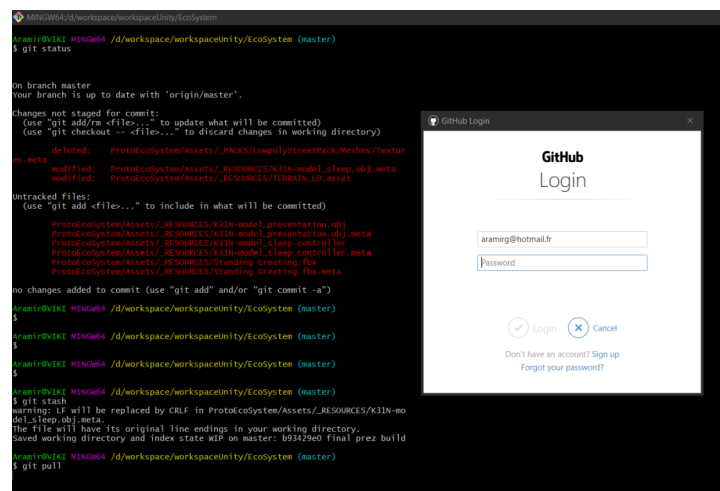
MINGW64:/d/workspace/workspaceUnity/EcoSystem

Aramir@VIKI MINGW64 /d/workspace/workspaceUnity/EcoSystem (master)
$ git status

On branch master
Your branch is up to date with 'origin/master'.

Changes not staged for commit:
(use "git add/rm <file>..." to update what will be committed)
(use "git checkout -- <file>..." to discard changes in working directory)

deleted: ProtoEcoSystem/Assets/_PACKS/LowpolyStreetPack/Meshes/Textures.meta
modified: ProtoEcoSystem/Assets/_RESOURCES/K31N-model_sleep.obj.meta
modified: ProtoEcoSystem/Assets/_RESOURCES/TERRAIN_LD.asset

Untracked files:
(use "git add <file>..." to include in what will be committed)

ProtoEcoSystem/Assets/_RESOURCES/K31N-model_presentation.obj
ProtoEcoSystem/Assets/_RESOURCES/K31N-model_presentation.obj.meta
ProtoEcoSystem/Assets/_RESOURCES/K31N-model_sleep.controller
ProtoEcoSystem/Assets/_RESOURCES/K31N-model_sleep.controller.meta
ProtoEcoSystem/Assets/_RESOURCES/Standing Greeting.fbx
ProtoEcoSystem/Assets/_RESOURCES/Standing Greeting.fbx.meta

no changes added to commit (use "git add" and/or "git commit -a")

Aramir@VIKI MINGW64 /d/workspace/workspaceUnity/EcoSystem (master)
$

Aramir@VIKI MINGW64 /d/workspace/workspaceUnity/EcoSystem (master)
$

Aramir@VIKI MINGW64 /d/workspace/workspaceUnity/EcoSystem (master)
$

Aramir@VIKI MINGW64 /d/workspace/workspaceUnity/EcoSystem (master)
$ git stash
warning: LF will be replaced by CRLF in ProtoEcoSystem/Assets/_RESOURCES/K31N-model_sleep.obj.meta.
The file will have its original line endings in your working directory.
Saved working directory and index state WIP on master: b93429e0 final prez build

Aramir@VIKI MINGW64 /d/workspace/workspaceUnity/EcoSystem (master)
$ git pull

GitHub Login
GitHub
Login
aramirg@hotmail.fr
Password
Login
Cancel
Don't have an account? Sign up
Forgot your password?